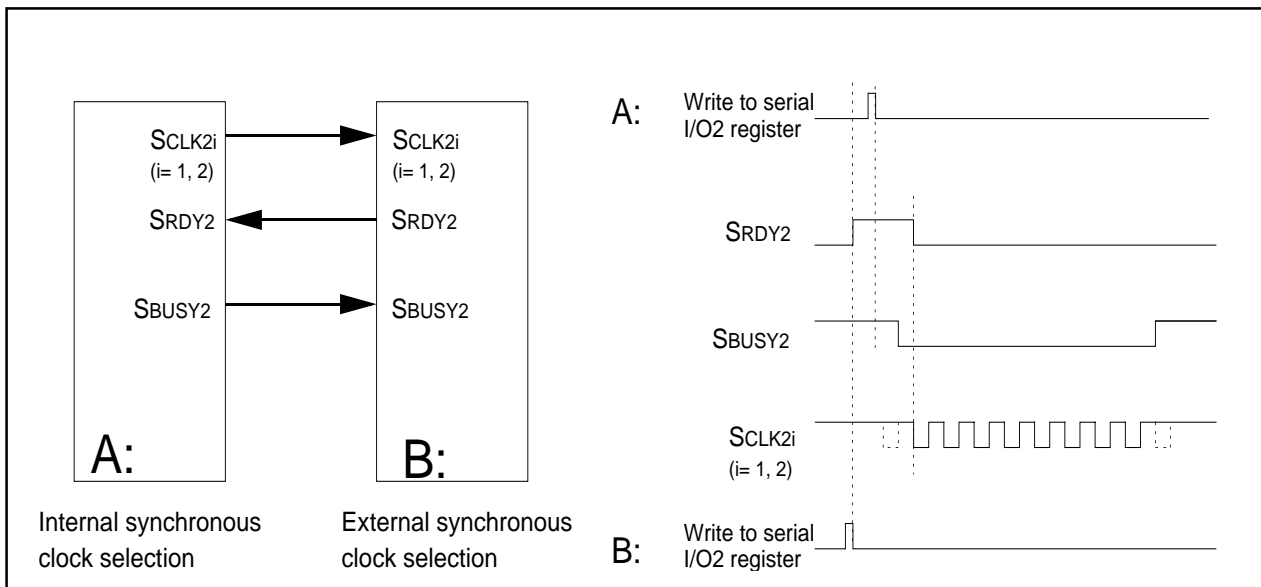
SCLK2i
(i= 1, 2)
SRDY2
SBUSY2
A:
Internal synchronous clock selection

SCLK2i
(i= 1, 2)
SRDY2
SBUSY2
B:
External synchronous clock selection

A: Write to serial I/O2 register
SRDY2
SBUSY2
SCLK2i
(i= 1, 2)
B: Write to serial I/O2 register